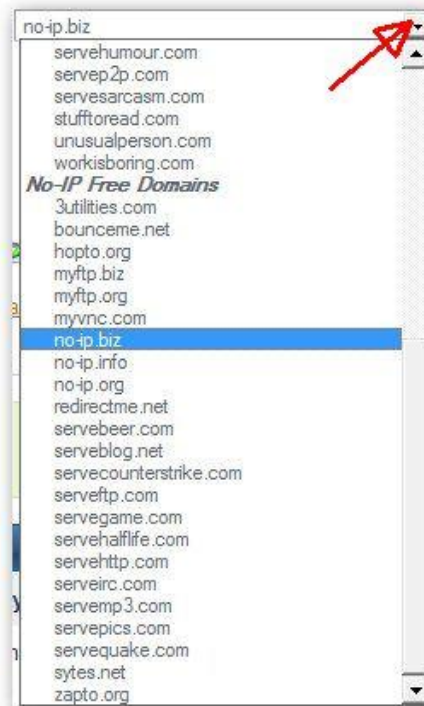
no-ip.biz
servehumour.com
servep2p.com
servesarcasm.com
stufftoread.com
unusualperson.com
workisboring.com
No-IP Free Domains
3utilities.com
bounceme.net
hopto.org
myftp.biz
myftp.org
myvnc.com
no-ip.biz
no-ip.info
no-ip.org
redirectme.net
servebeer.com
serveblog.net
servecounterstrike.com
serveftp.com
servegame.com
servehalflife.com
servehttp.com
serveirc.com
servemp3.com
servepics.com
servequake.com
sytes.net
zapto.org